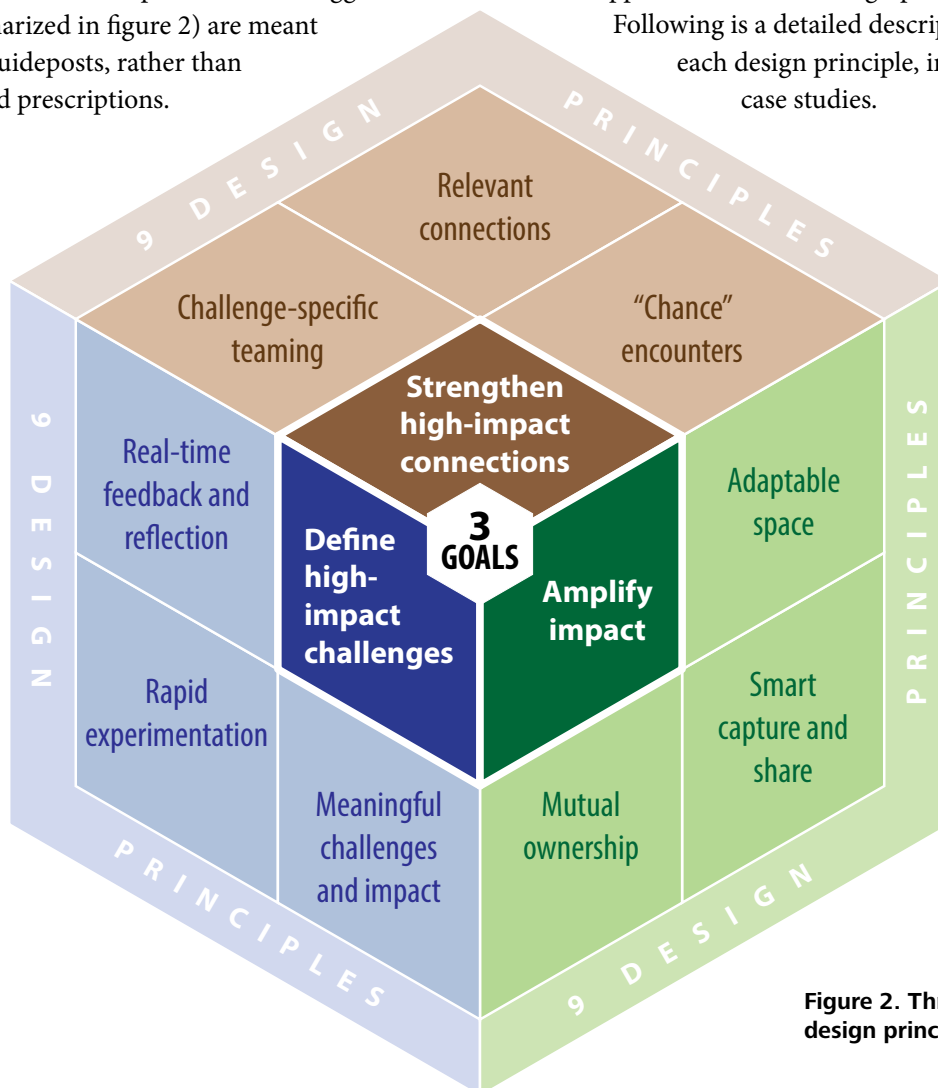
arized in figure 2) are meant
uideposts, rather than
d prescriptions.

Following is a detailed descrip
each design principle, i
case studies.

9 DESIGN PRINCIPLES

Relevant connections

Challenge-specific teaming

"Chance" encounters

Strengthen high-impact connections

3 GOALS

Define high-impact challenges

Amplify impact

9 DESIGN

Real-time feedback and reflection

Rapid experimentation

Meaningful challenges and impact

PRINCIPLES

PRINCIPLES

Adaptable space

Smart capture and share

Mutual ownership

9 DESIGN

Figure 2. Thr
design princ